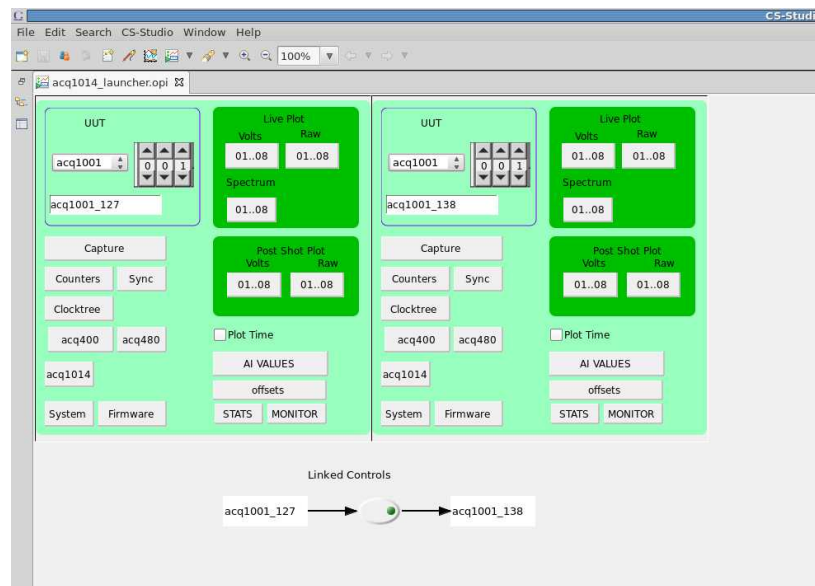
CS-Studi

File Edit Search CS-Studio Window Help

100%

acq1014_launcher.opi

UUT

acq1001

0 0 1

acq1001_127

Live Plot

Volts Raw

01..08 01..08

Spectrum

01..08

Capture

Counters Sync

Clocktree

acq400 acq480

acq1014

System Firmware

Post Shot Plot

Volts Raw

01..08 01..08

Plot Time

AI VALUES

offsets

STATS MONITOR

UUT

acq1001

0 0 1

acq1001_138

Live Plot

Volts Raw

01..08 01..08

Spectrum

01..08

Capture

Counters Sync

Clocktree

acq400 acq480

acq1014

System Firmware

Post Shot Plot

Volts Raw

01..08 01..08

Plot Time

AI VALUES

offsets

STATS MONITOR

Linked Controls

acq1001_127

acq1001_138